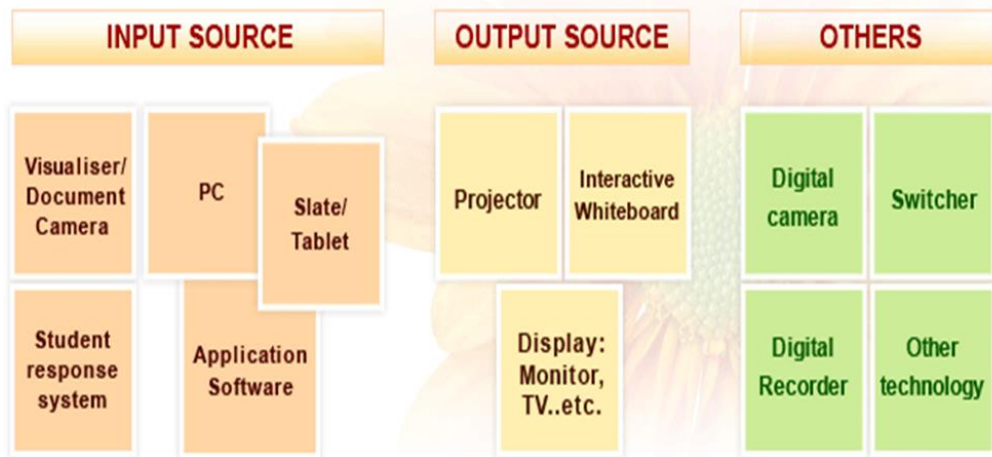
INPUT SOURCE

Visualiser/ Document Camera

PC

Slate/ Tablet

Student response system

Application Software

OUTPUT SOURCE

Projector

Interactive Whiteboard

Display: Monitor, TV..etc.

OTHERS

Digital camera

Switcher

Digital Recorder

Other technology